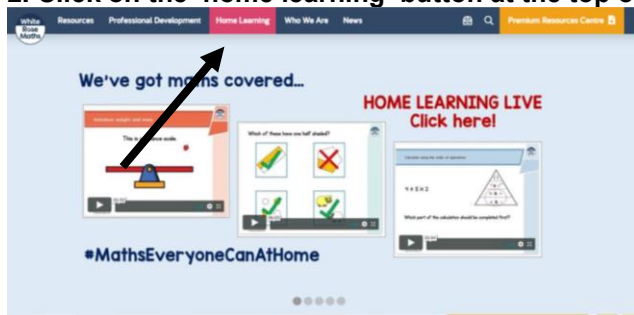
2. Click on the 'Home learning' button at the top o

White Rose Maths

Resources Professional Development Home Learning Who We Are News

Premium Resources Centre

We've got maths covered...

HOME LEARNING LIVE
Click here!

This is a balance scale.

Which of these have one half shaded?

$4 + 3 \times 2$

What part of the calculation should be completed first?

#MathsEveryoneCanAtHome